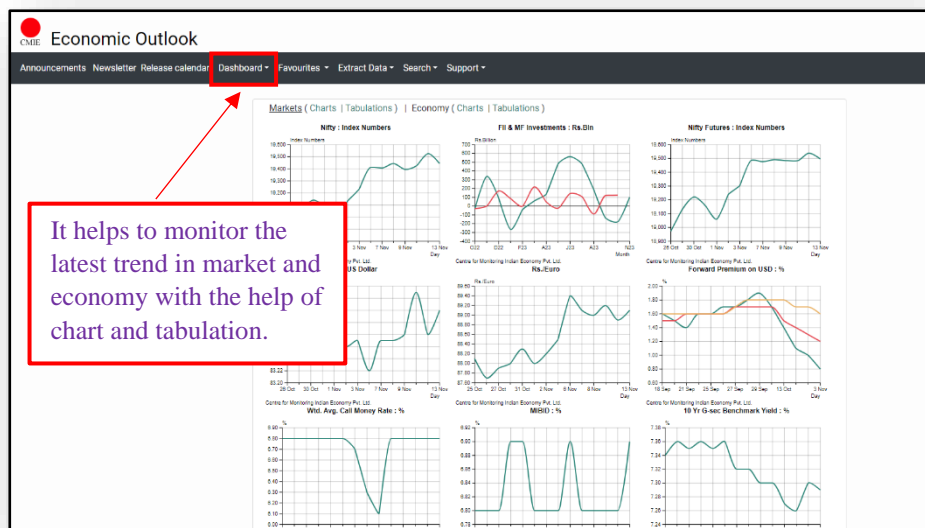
CMIE Economic Outlook

Announcements Newsletter Release calendar Dashboard ▾ Favourites ▾ Extract Data ▾ Search ▾ Support ▾

Markets ( Charts | Tabulations ) | Economy ( Charts | Tabulations )

It helps to monitor the latest trend in market and economy with the help of chart and tabulation.

Nifty : Index Numbers
Index Numbers
19,500
19,400
19,300
19,200
3 Nov 6 Nov 9 Nov 13 Nov
Day

FII & MF Investments : Rs.Bln
Rs.Billion
700
500
400
300
200
100
0
-100
-200
-300
-400
O22 D22 F23 A23 J23 A23 N23
Month
Centre for Monitoring Indian Economy Pvt. Ltd.

Nifty Futures : Index Numbers
Index Numbers
19,600
19,500
19,400
19,300
19,200
19,100
19,000
26 Oct 31 Oct 1 Nov 3 Nov 7 Nov 9 Nov 13 Nov
Day
Centre for Monitoring Indian Economy Pvt. Ltd.

US Dollar
83.22
83.20
26 Oct 30 Oct 1 Nov 3 Nov 7 Nov 9 Nov 13 Nov
Day
Centre for Monitoring Indian Economy Pvt. Ltd.

Rs./Euro
Rs./Euro
89.50
89.40
89.30
89.20
89.10
89.00
88.90
88.80
88.70
88.60
87.60
25 Oct 27 Oct 31 Oct 2 Nov 6 Nov 8 Nov 13 Nov
Day
Centre for Monitoring Indian Economy Pvt. Ltd.

Forward Premium on USD : %
%
2.00
1.80
1.60
1.40
1.20
1.00
0.80
0.60
18 Sep 21 Sep 25 Sep 27 Sep 29 Sep 13 Oct 3 Nov
Day
Centre for Monitoring Indian Economy Pvt. Ltd.

Wtd. Avg. Call Money Rate : %
%
6.90
6.80
6.70
6.60
6.50
6.40
6.30
6.20
6.10
6.00

MIBID : %
%
6.92
6.90
6.88
6.86
6.84
6.82
6.80
6.78

10 Yr G-sec Benchmark Yield : %
%
7.38
7.36
7.34
7.32
7.30
7.28
7.26
7.24